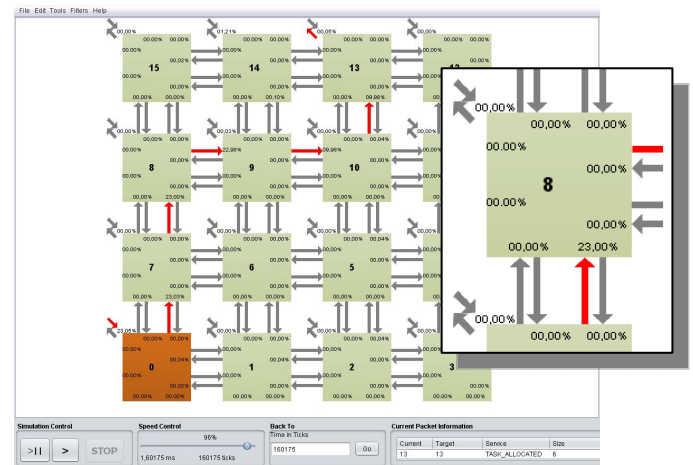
File Edit Tools Filters Help

00,00%
00,00% 00,00%
15
00,02%
00,00%
00,00% 00,00%

01,21%
00,00% 00,00%
14
00,00%
00,00%
00,00% 00,10%

00,06%
00,00% 00,00%
13
00,00%
00,00%
00,00% 09,98%

00,00%
00,00% 00,00%
8
00,00%
00,00%
00,00% 23,00%

00,02%
22,98%
9
00,00%
00,00%
00,00% 00,00%

00,00%
09,98%
10
00,04%
00,00%
00,00% 00,00%

00,00% 00,00%
7
00,00%
00,00%
00,00% 23,00%

00,00% 00,00%
6
00,00%
00,00%
00,00% 00,00%

00,00% 00,04%
5
00,00%
00,00%
00,00% 00,00%

23,05%
00,00% 00,00%
0
00,04%
00,00%
00,00% 00,00%

00,00%
00,00% 00,00%
1
00,04%
00,00%
00,00% 00,00%

00,00%
00,00% 00,00%
2
00,04%
00,00%
00,00% 00,00%

3

00,00%
00,00% 00,00%
00,00%
8
00,00%
00,00%
00,00%
00,00% 23,00%
00,00%
00,00% 00,00%

Simulation Control
>|| > STOP

Speed Control
96%
1,60175 ms 160175 ticks

Back To
Time in Ticks
160175 Go

Current Packet Information
| Current | Target | Service | Size |
|---|---|---|---|
| 13 | 13 | TASK_ALLOCATED | 6 |